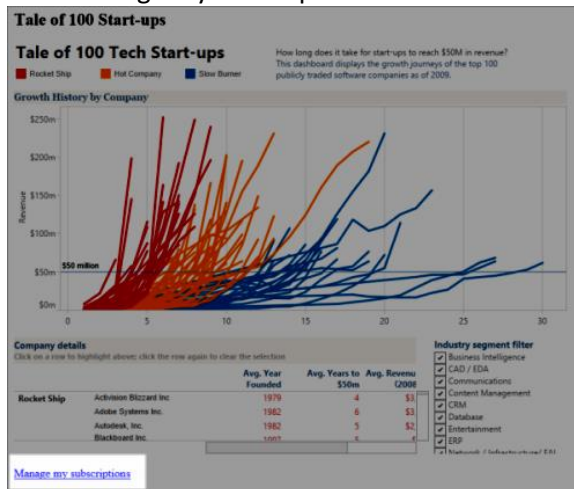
Tale of 100 Start-ups

Tale of 100 Tech Start-ups

Rocket Ship Hot Company Slow Burner

How long does it take for start-ups to reach $50M in revenue? This dashboard displays the growth journeys of the top 100 publicly traded software companies as of 2009.

Growth History by Company

$250m
$200m
$150m
$100m
$50m
$0m

Revenue

$50 million

0 5 10 15 20 25 30

Company details

Click on a row to highlight above; click the row again to clear the selection

| | | Avg. Year Founded | Avg. Years to $50m | Avg. Revenue (2008 |
|---|---|---|---|---|
| Rocket Ship | Activision Blizzard Inc. | 1979 | 4 | $3 |
| | Adobe Systems Inc. | 1982 | 6 | $3 |
| | Autodesk, Inc. | 1982 | 5 | $2 |
| | Blackboard Inc. | 1997 | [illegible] | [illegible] |

Industry segment filter
Business Intelligence
CAD / EDA
Communications
Content Management
CRM
Database
Entertainment
ERP
Network / Infrastructure / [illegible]

Manage my subscriptions